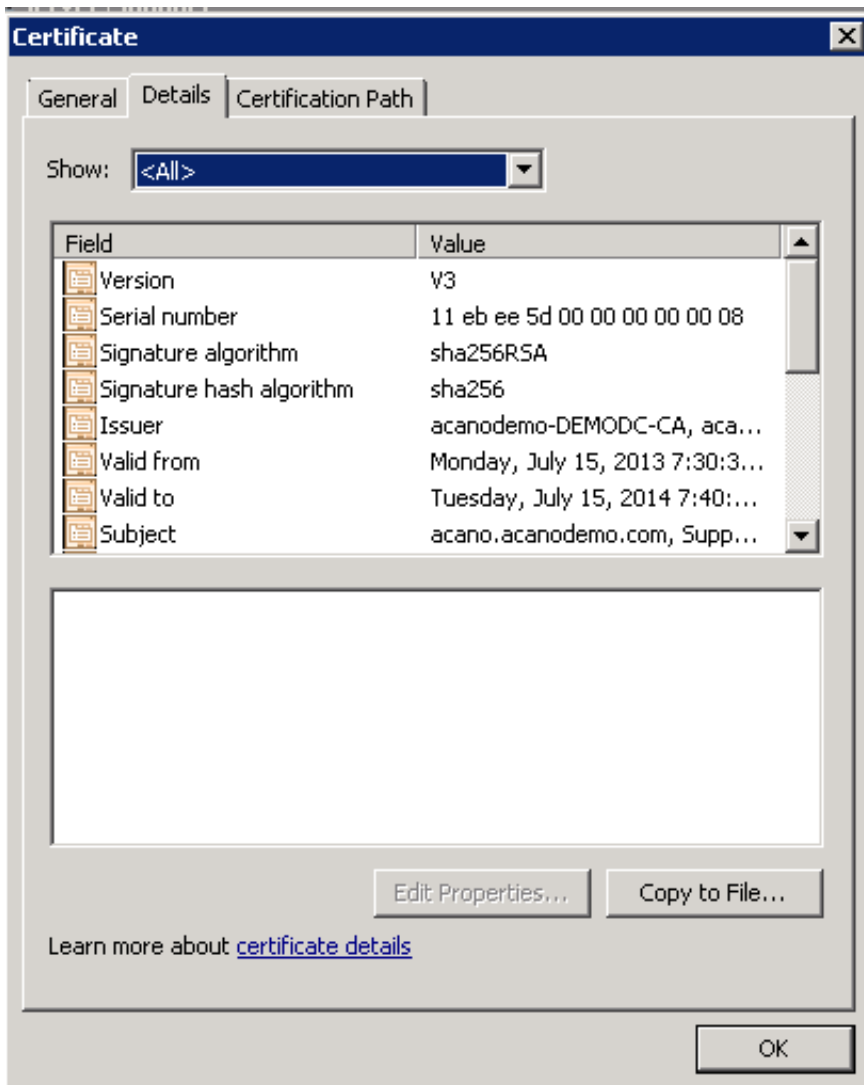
Certificate

General | Details | Certification Path

Show: <All>

| Field | Value |
|---|---|
| Version | V3 |
| Serial number | 11 eb ee 5d 00 00 00 00 00 08 |
| Signature algorithm | sha256RSA |
| Signature hash algorithm | sha256 |
| Issuer | acanodemo-DEMODC-CA, aca... |
| Valid from | Monday, July 15, 2013 7:30:3... |
| Valid to | Tuesday, July 15, 2014 7:40:... |
| Subject | acano.acanodemo.com, Supp... |

Edit Properties... Copy to File...

Learn more about certificate details

OK